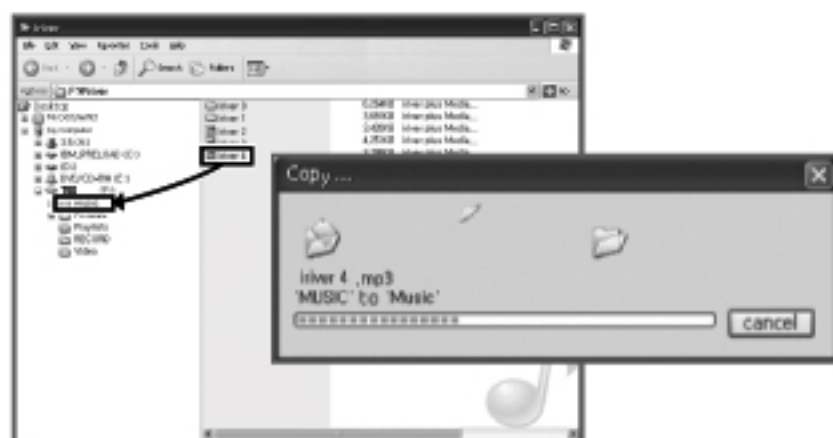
Copy ....

iriver 4 .mp3
'MUSIC' to 'Music'

cancel

iriver 3
iriver 1
iriver 2
iriver 4

iriver plus Media...
iriver plus Media...
iriver plus Media...
iriver plus Media...

Music
Playlists
RECORD
Video